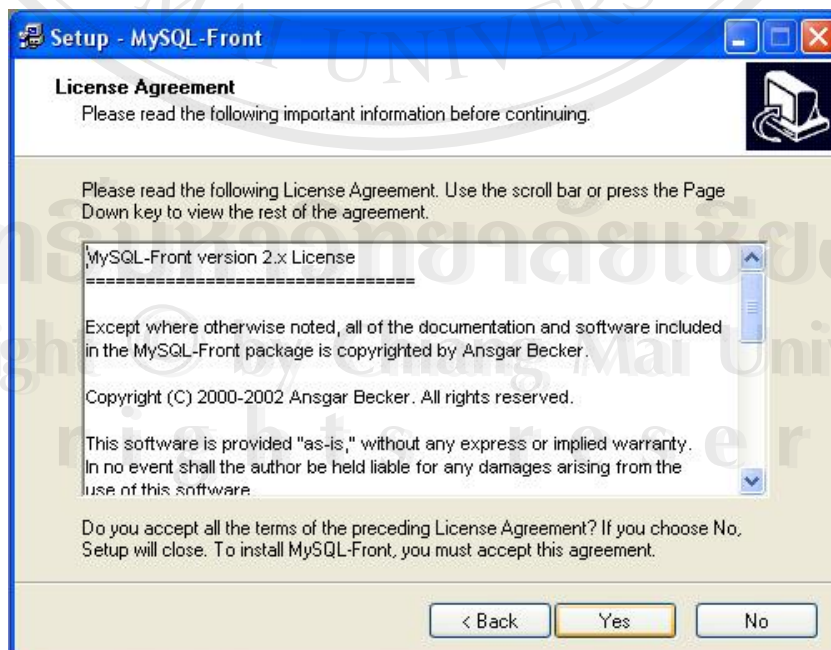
Setup - MySQL-Front

License Agreement
Please read the following important information before continuing.

Please read the following License Agreement. Use the scroll bar or press the Page Down key to view the rest of the agreement.

MySQL-Front version 2.x License
=================================

Except where otherwise noted, all of the documentation and software included in the MySQL-Front package is copyrighted by Ansgar Becker.

Copyright (C) 2000-2002 Ansgar Becker. All rights reserved.

This software is provided "as-is," without any express or implied warranty. In no event shall the author be held liable for any damages arising from the use of this software.

Do you accept all the terms of the preceding License Agreement? If you choose No, Setup will close. To install MySQL-Front, you must accept this agreement.

< Back Yes No

UNIVERS
ลิขสิทธิ์มหาวิทยาลัยเชียงใหม่
Copyright © by Chiang Mai University
All rights reserved